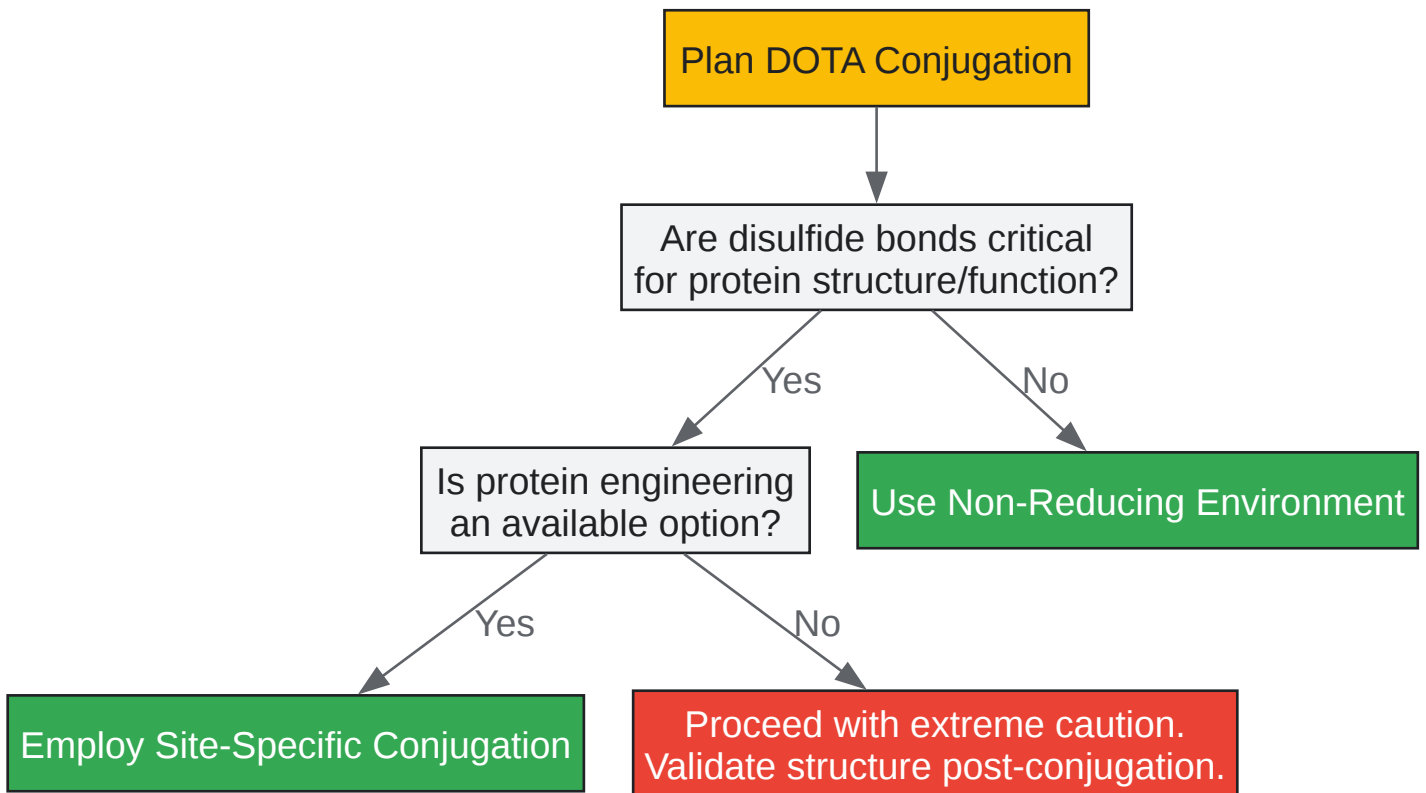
Plan DOTA Conjugation

Are disulfide bonds critical for protein structure/function?

Yes

No

Is protein engineering an available option?

Use Non-Reducing Environment

Yes

No

Employ Site-Specific Conjugation

Proceed with extreme caution. Validate structure post-conjugation.